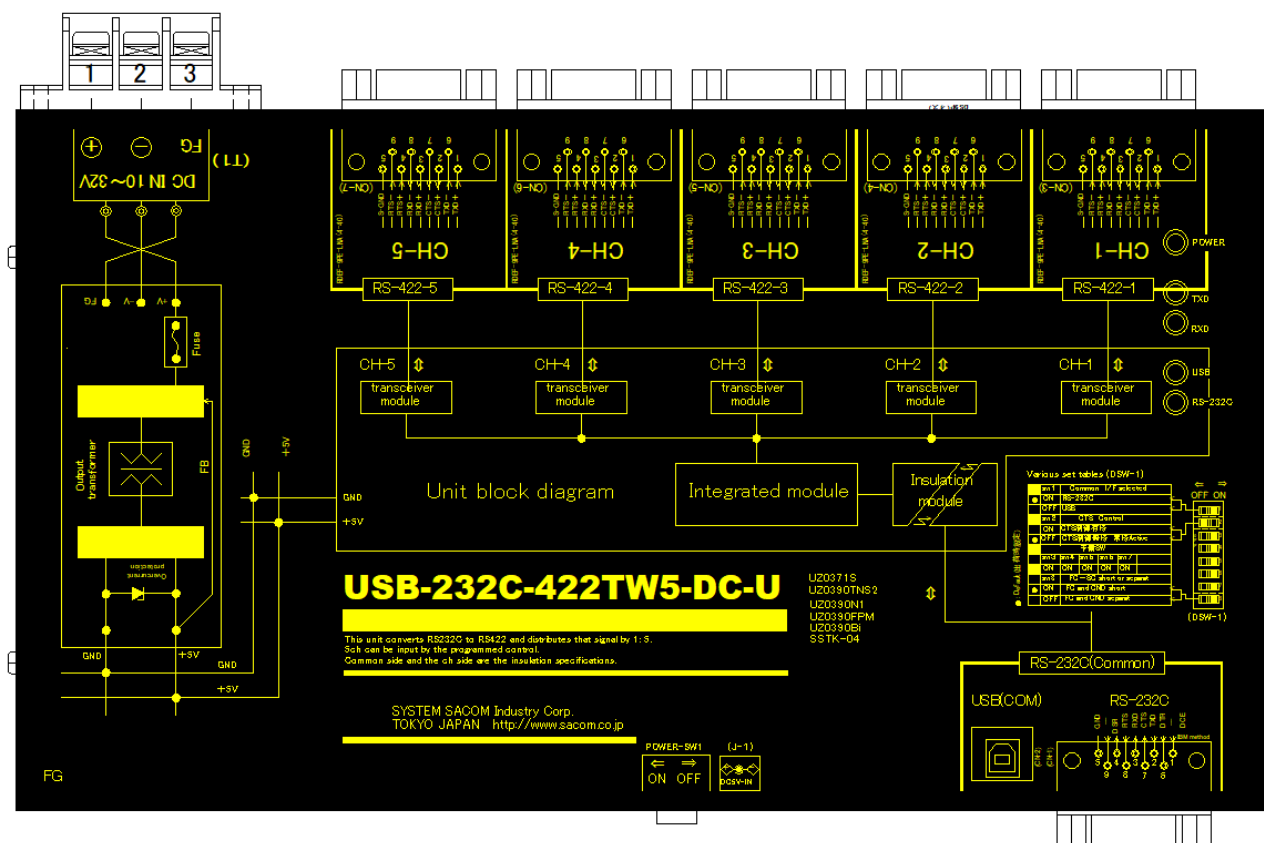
1 2 3

(T1)
FG
DC IN 10～32V

FG -V +V

Fuse

Output transformer

FB

Overcurrent protection

GND +5V
GND
+5V

GND +5V

GND
+5V

FG

(CN-7) (CN-6) (CN-5) (CN-4) (CN-3)

CH-5 CH-4 CH-3 CH-2 CH-1

POWER

RS-422-5 RS-422-4 RS-422-3 RS-422-2 RS-422-1

TXD
RXD

CH-5 ⇕ CH-4 ⇕ CH-3 ⇕ CH-2 ⇕ CH-1 ⇕

transceiver module
transceiver module
transceiver module
transceiver module
transceiver module

USB
RS-232C

Unit block diagram

Integrated module

Insulation module

Various set tables (DSW-1)

⇐ ⇒
OFF ON

(DSW-1)

USB-232C-422TW5-DC-U

UZ0371S
UZ0390TNS2
UZ0390N1
UZ0390FPM
UZ0390Bi
SSTK-04

This unit converts RS232C to RS422 and distributes that signal by 1: 5.
5ch can be input by the programmed control.
Common side and the ch side are the insulation specifications.

RS-232C(Common)

USB(COM)

RS-232C

SYSTEM SACOM Industry Corp.
TOKYO JAPAN http://www.sacom.co.jp

POWER-SW1
⇐ ⇒
ON OFF

(J-1)
DC5V-IN